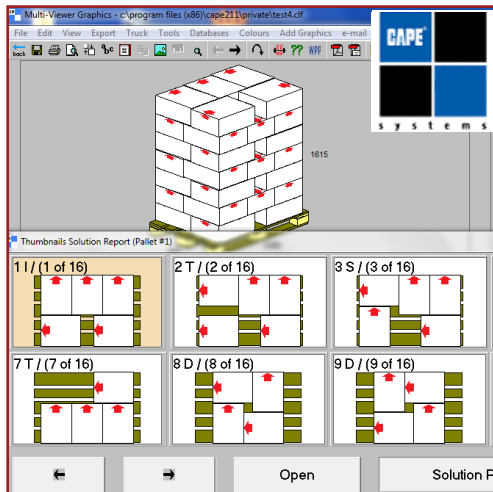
Multi-Viewer Graphics - c:\program files (x86)\cape211\private\test4.clf

File Edit View Export Truck Tools Databases Colours Add Graphics e-mail

back

WPP

CAPE

s y s t e m s

1615

Thumbnails Solution Report (Pallet #1)

1 I / (1 of 16)

2 T / (2 of 16)

3 S / (3 of 16)

7 T / (7 of 16)

8 D / (8 of 16)

9 D / (9 of 16)

Open

Solution R